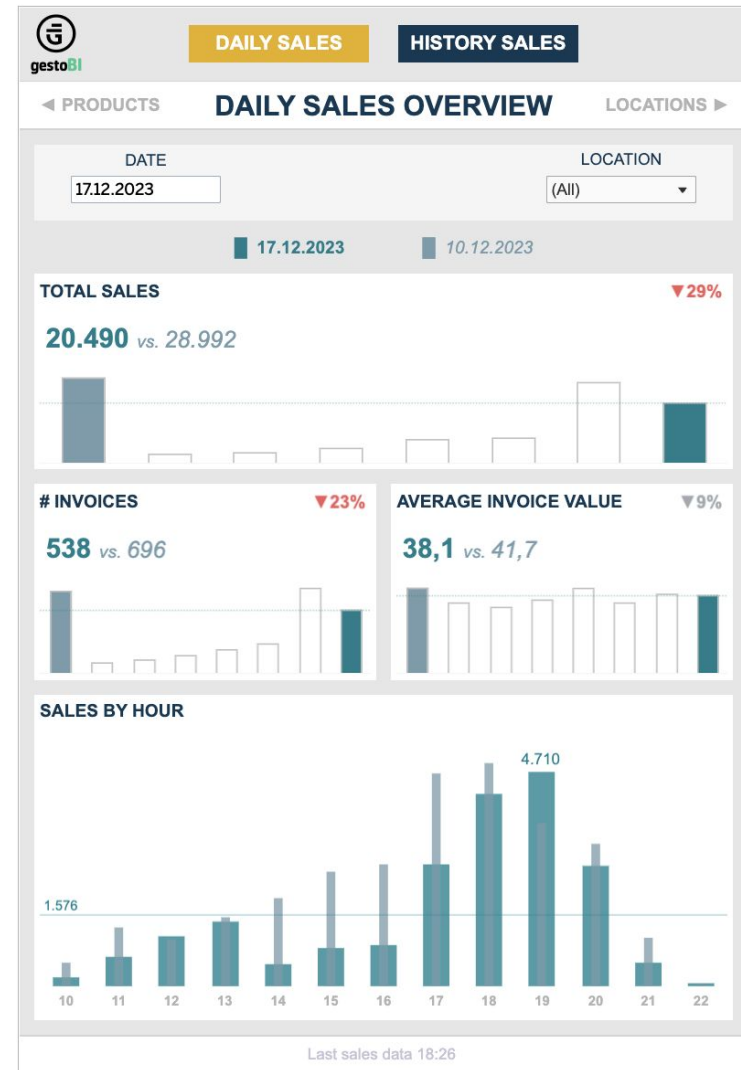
gestoBI

DAILY SALES

HISTORY SALES

◄ PRODUCTS

DAILY SALES OVERVIEW

LOCATIONS ►

DATE

17.12.2023

LOCATION

(All)

17.12.2023

10.12.2023

TOTAL SALES

▼29%

20.490 vs. 28.992

# INVOICES

▼23%

538 vs. 696

AVERAGE INVOICE VALUE

▼9%

38,1 vs. 41,7

SALES BY HOUR

4.710

1.576

10 11 12 13 14 15 16 17 18 19 20 21 22

Last sales data 18:26